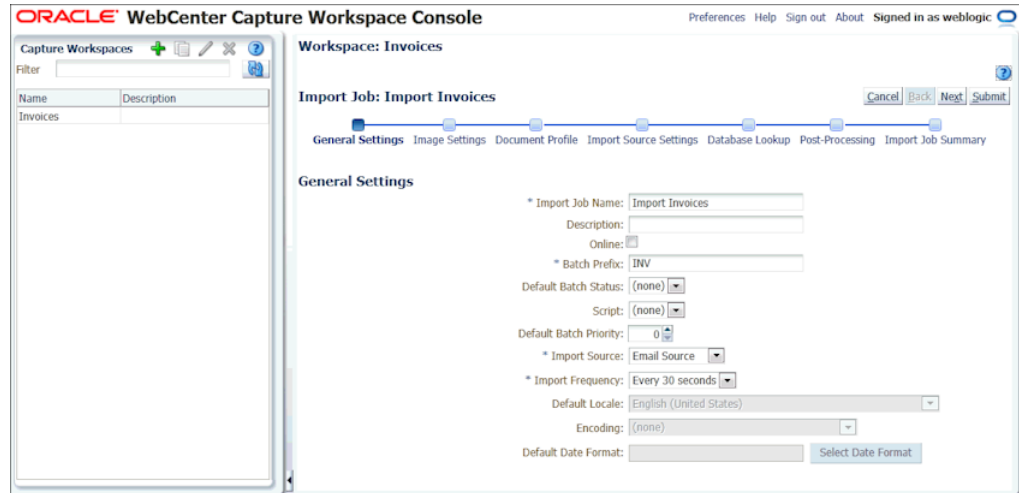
ORACLE WebCenter Capture Workspace Console

Preferences Help Sign out About Signed in as weblogic

Capture Workspaces

Filter

| Name | Description |
|---|---|
| Invoices | |

Workspace: Invoices

Import Job: Import Invoices

Cancel Back Next Submit

General Settings Image Settings Document Profile Import Source Settings Database Lookup Post-Processing Import Job Summary

General Settings

* Import Job Name: Import Invoices

Description:

Online:

* Batch Prefix: INV

Default Batch Status: (none)

Script: (none)

Default Batch Priority: 0

* Import Source: Email Source

* Import Frequency: Every 30 seconds

Default Locale: English (United States)

Encoding: (none)

Default Date Format: Select Date Format